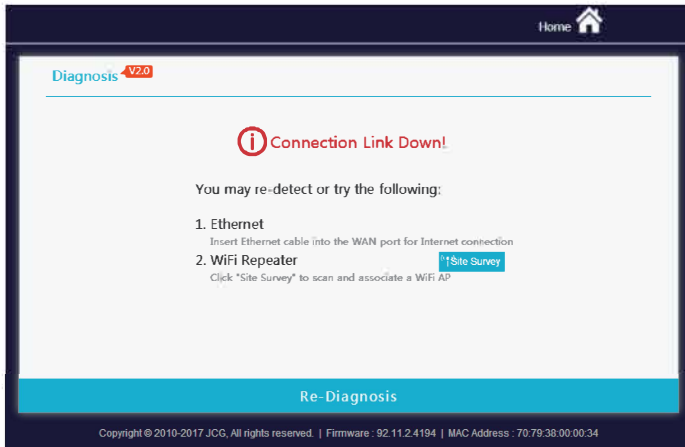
Home

Diagnosis V2.0

Connection Link Down!

You may re-detect or try the following:

1. Ethernet
Insert Ethernet cable into the WAN port for Internet connection

2. WiFi Repeater Site Survey
Click "Site Survey" to scan and associate a WiFi AP

Re-Diagnosis

Copyright © 2010-2017 JCG, All rights reserved. | Firmware : 92.11.2.4194 | MAC Address : 70:79:38:00:00:34